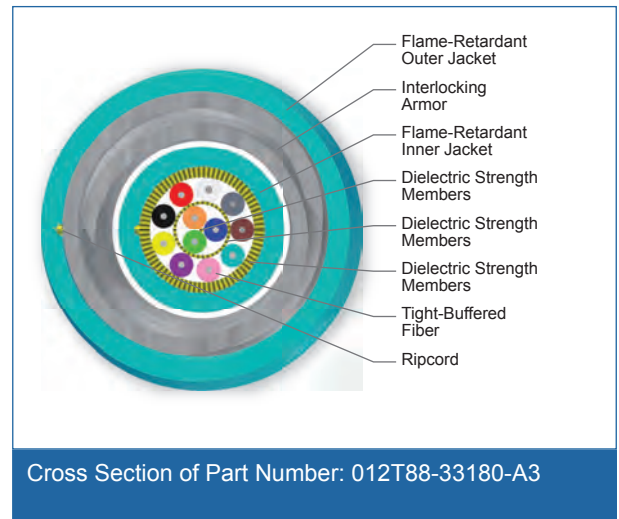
Flame-Retardant Outer Jacket

Interlocking Armor

Flame-Retardant Inner Jacket

Dielectric Strength Members

Dielectric Strength Members

Dielectric Strength Members

Tight-Buffered Fiber

Ripcord

Cross Section of Part Number: 012T88-33180-A3